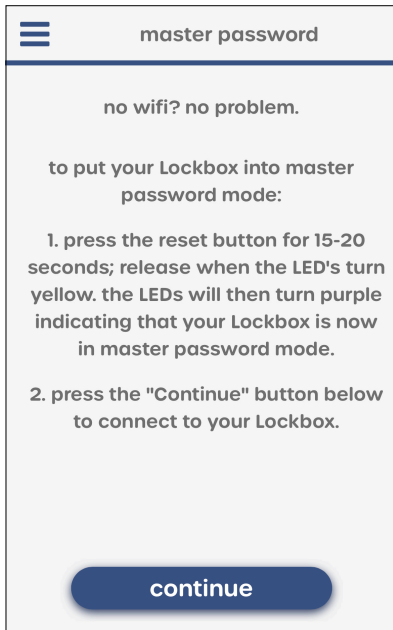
master password

no wifi? no problem.

to put your Lockbox into master password mode:

1. press the reset button for 15-20 seconds; release when the LED's turn yellow. the LEDs will then turn purple indicating that your Lockbox is now in master password mode.

2. press the "Continue" button below to connect to your Lockbox.

continue